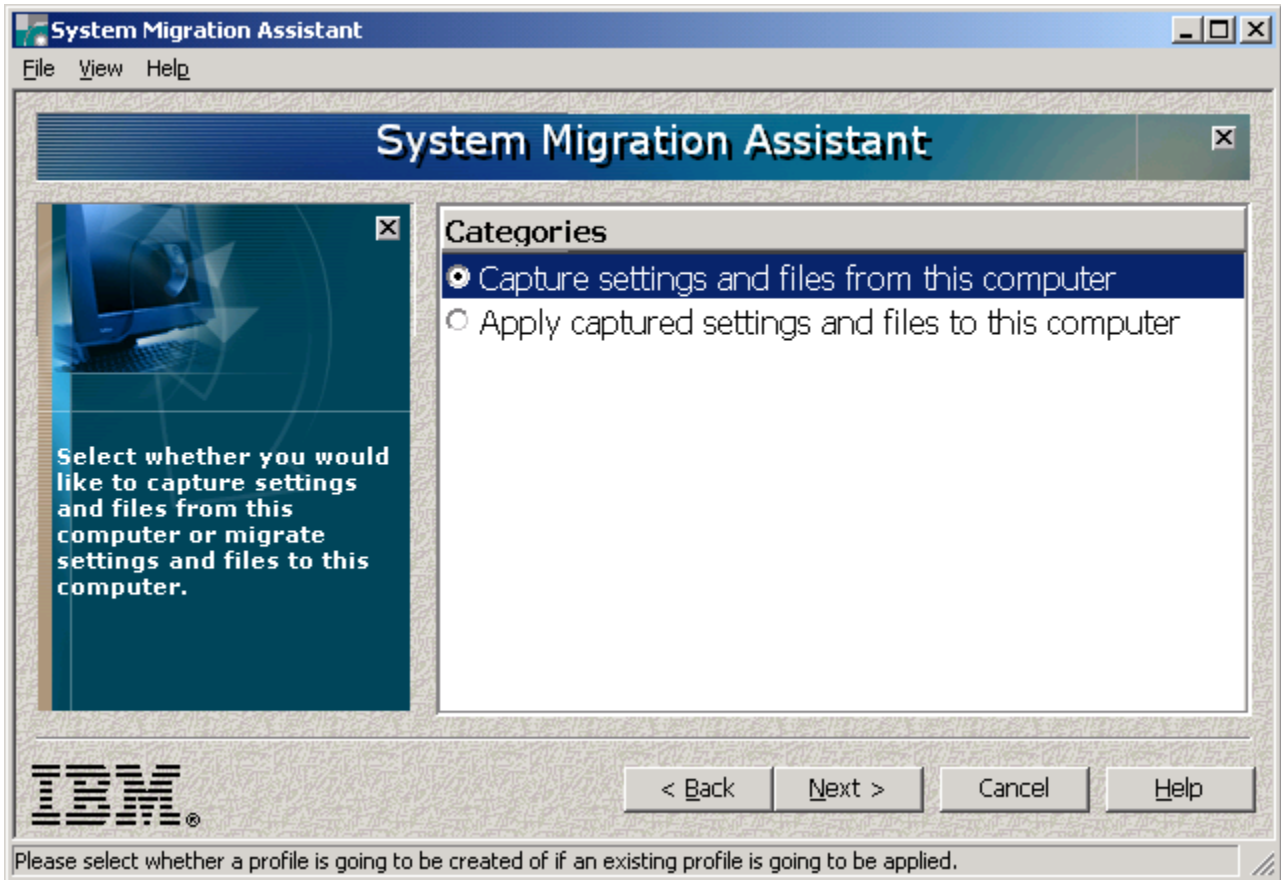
System Migration Assistant

File View Help

System Migration Assistant

Select whether you would like to capture settings and files from this computer or migrate settings and files to this computer.

Categories

Capture settings and files from this computer

Apply captured settings and files to this computer

IBM®

< Back

Next >

Cancel

Help

Please select whether a profile is going to be created of if an existing profile is going to be applied.